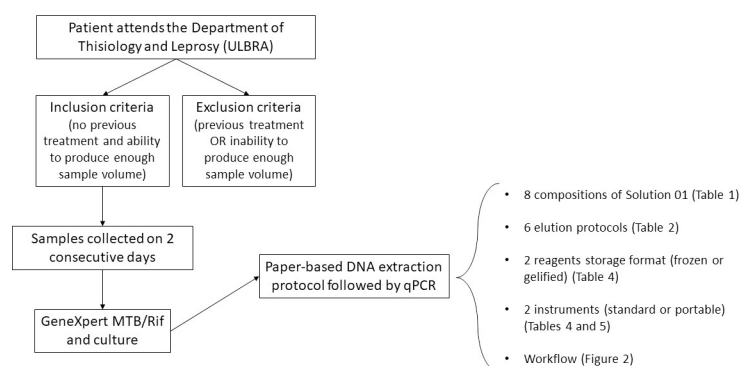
Patient attends the Department of Thisiology and Leprosy (ULBRA)

Inclusion criteria (no previous treatment and ability to produce enough sample volume)

Exclusion criteria (previous treatment OR inability to produce enough sample volume)

Samples collected on 2 consecutive days

GeneXpert MTB/Rif and culture

Paper-based DNA extraction protocol followed by qPCR

• 8 compositions of Solution 01 (Table 1)

• 6 elution protocols (Table 2)

• 2 reagents storage format (frozen or gelified) (Table 4)

• 2 instruments (standard or portable) (Tables 4 and 5)

• Workflow (Figure 2)